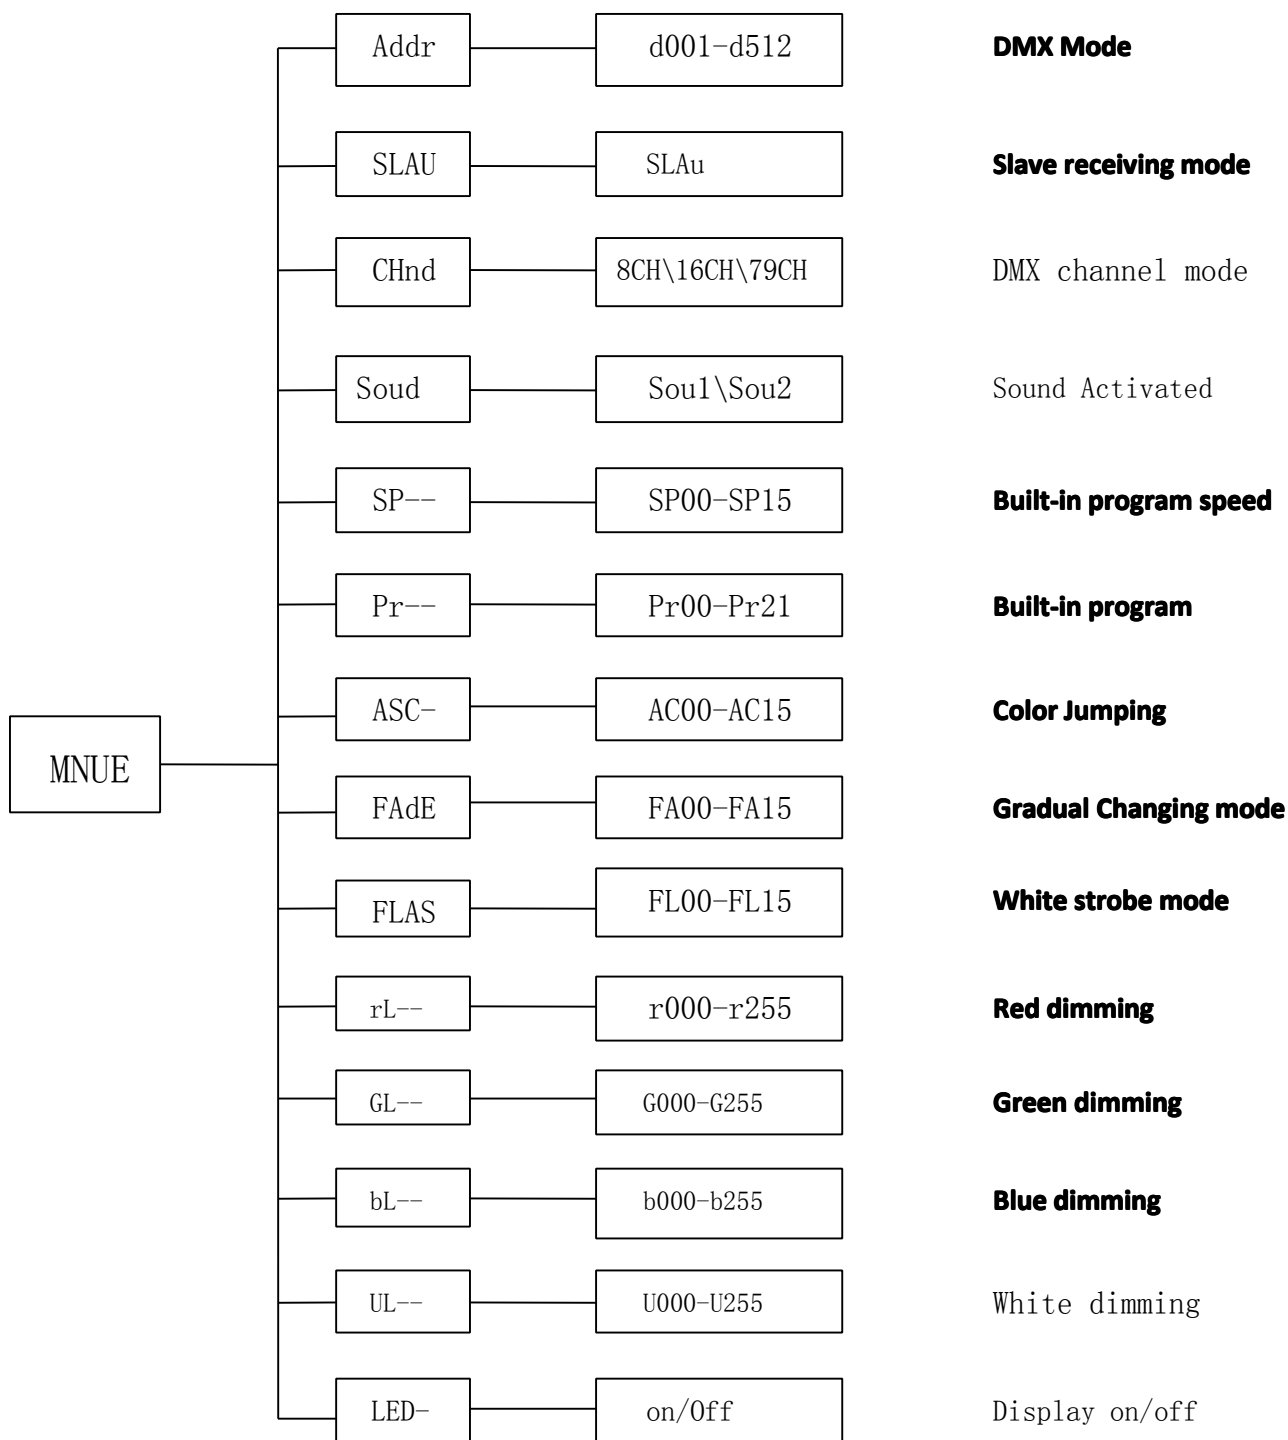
MNUE

Addr d001-d512 DMX Mode

SLAU SLAu Slave receiving mode

CHnd 8CH\16CH\79CH DMX channel mode

Soud Sou1\Sou2 Sound Activated

SP-- SP00-SP15 Built-in program speed

Pr-- Pr00-Pr21 Built-in program

ASC- AC00-AC15 Color Jumping

FAdE FA00-FA15 Gradual Changing mode

FLAS FL00-FL15 White strobe mode

rL-- r000-r255 Red dimming

GL-- G000-G255 Green dimming

bL-- b000-b255 Blue dimming

UL-- U000-U255 White dimming

LED- on/Off Display on/off